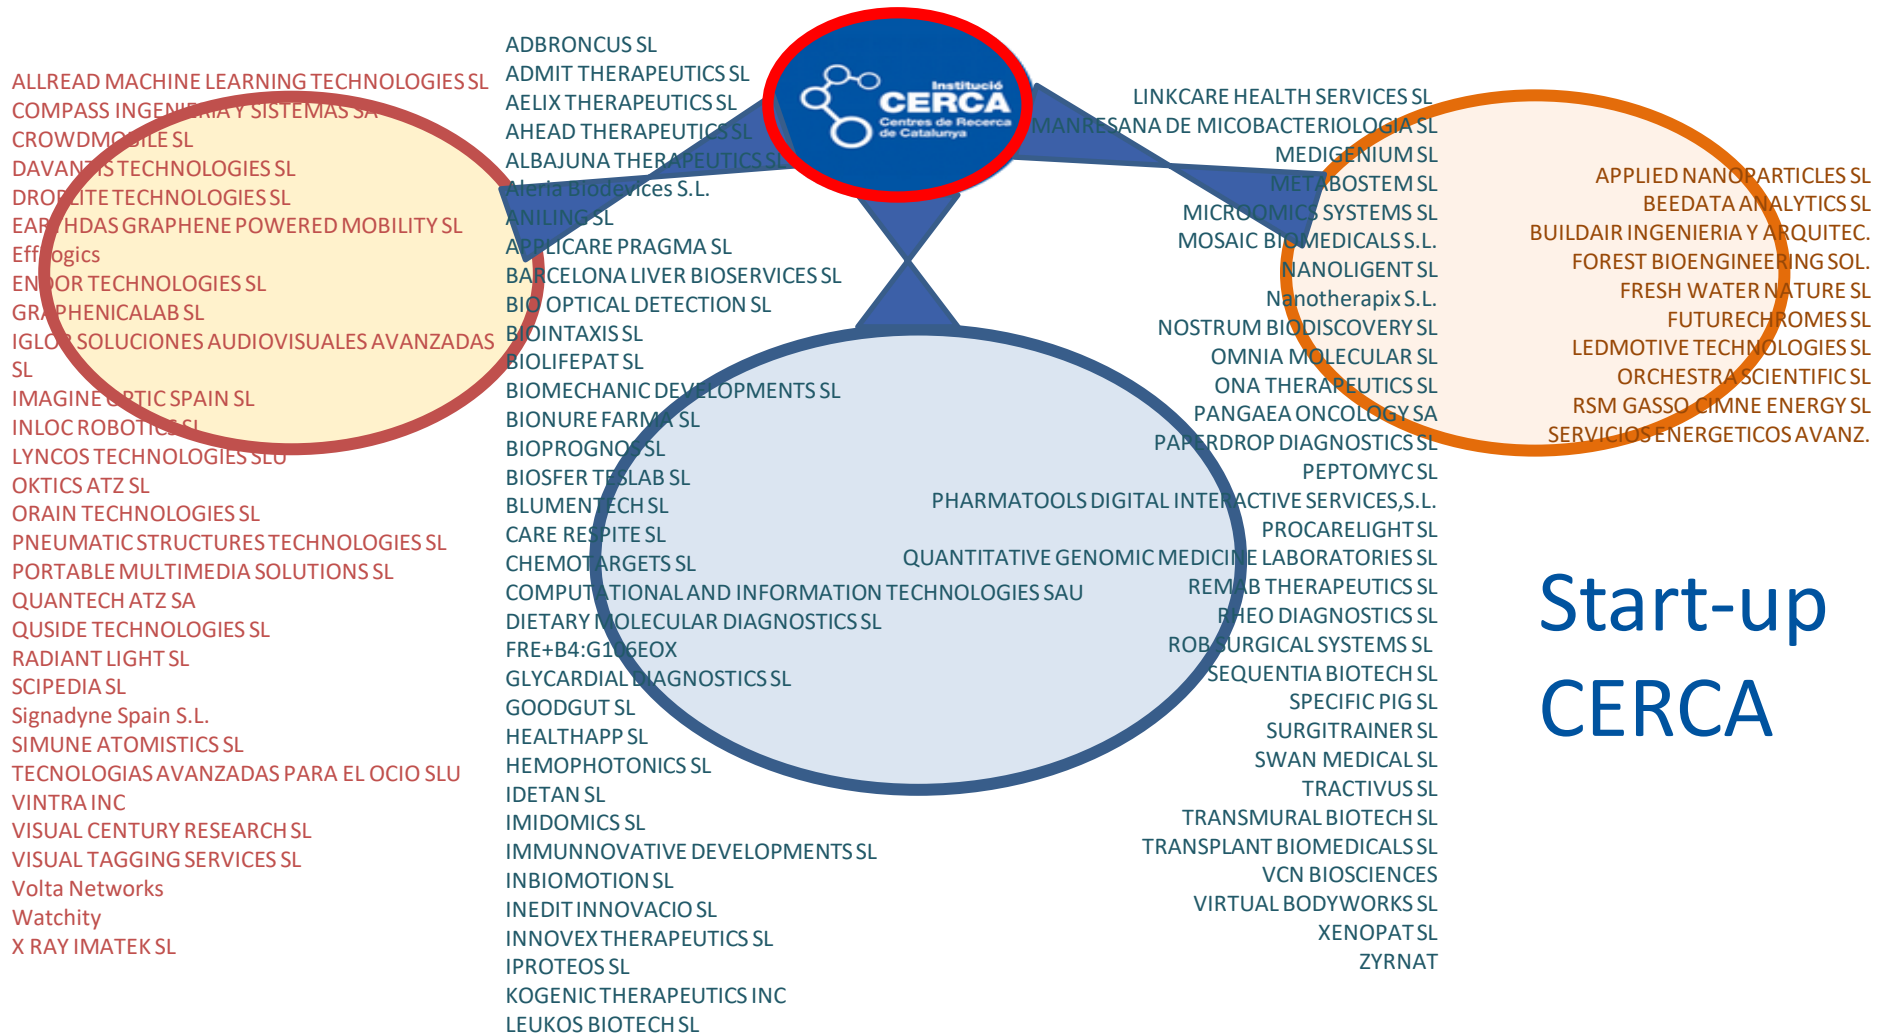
Institució CERCA Centres de Recerca de Catalunya

ALLREAD MACHINE LEARNING TECHNOLOGIES SL
COMPASS INGENIERIA Y SISTEMAS SA
CROWDMOBILE SL
DAVANTIS TECHNOLOGIES SL
DROPLITE TECHNOLOGIES SL
EARTHDAS GRAPHENE POWERED MOBILITY SL
Effilogics
ENDOR TECHNOLOGIES SL
GRAPHENICALAB SL
IGLOR SOLUCIONES AUDIOVISUALES AVANZADAS SL
IMAGINE OPTIC SPAIN SL
INLOC ROBOTICS SL
LYNCOS TECHNOLOGIES SLU
OKTICS ATZ SL
ORAIN TECHNOLOGIES SL
PNEUMATIC STRUCTURES TECHNOLOGIES SL
PORTABLE MULTIMEDIA SOLUTIONS SL
QUANTECH ATZ SA
QUSIDE TECHNOLOGIES SL
RADIANT LIGHT SL
SCIPEDIA SL
Signadyne Spain S.L.
SIMUNE ATOMISTICS SL
TECNOLOGIAS AVANZADAS PARA EL OCIO SLU
VINTRA INC
VISUAL CENTURY RESEARCH SL
VISUAL TAGGING SERVICES SL
Volta Networks
Watchity
X RAY IMATEK SL

ADBRONCUS SL
ADMIT THERAPEUTICS SL
AELIX THERAPEUTICS SL
AHEAD THERAPEUTICS SL
ALBAJUNA THERAPEUTICS SL
Aleria Biodevices S.L.
ANILING SL
APPLICARE PRAGMA SL
BARCELONA LIVER BIOSERVICES SL
BIO OPTICAL DETECTION SL
BIOINTAXIS SL
BIOLIFEPAT SL
BIOMECHANIC DEVELOPMENTS SL
BIONURE FARMA SL
BIOPROGNOS SL
BIOSFER TESLAB SL
BLUMENTECH SL
CARE RESPITE SL
CHEMOTARGETS SL
COMPUTATIONAL AND INFORMATION TECHNOLOGIES SAU
DIETARY MOLECULAR DIAGNOSTICS SL
FRE+B4:G106EOX
GLYCARDIAL DIAGNOSTICS SL
GOODGUT SL
HEALTHAPP SL
HEMOPHOTONICS SL
IDETAN SL
IMIDOMICS SL
IMMUNNOVATIVE DEVELOPMENTS SL
INBIOMOTION SL
INEDIT INNOVACIO SL
INNOVEX THERAPEUTICS SL
IPROTEOS SL
KOGENIC THERAPEUTICS INC
LEUKOS BIOTECH SL

LINKCARE HEALTH SERVICES SL
MANRESANA DE MICOBACTERIOLOGIA SL
MEDIGENIUM SL
METABOSTEM SL
MICROOMICS SYSTEMS SL
MOSAIC BIOMEDICALS S.L.
NANOLIGENT SL
Nanotherapix S.L.
NOSTRUM BIODISCOVERY SL
OMNIA MOLECULAR SL
ONA THERAPEUTICS SL
PANGAEA ONCOLOGY SA
PAPERDROP DIAGNOSTICS SL
PEPTOMYC SL
PHARMATOOLS DIGITAL INTERACTIVE SERVICES,S.L.
PROCARELIGHT SL
QUANTITATIVE GENOMIC MEDICINE LABORATORIES SL
REMAB THERAPEUTICS SL
RHEO DIAGNOSTICS SL
ROB SURGICAL SYSTEMS SL
SEQUENTIA BIOTECH SL
SPECIFIC PIG SL
SURGITRAINER SL
SWAN MEDICAL SL
TRACTIVUS SL
TRANSMURAL BIOTECH SL
TRANSPLANT BIOMEDICALS SL
VCN BIOSCIENCES
VIRTUAL BODYWORKS SL
XENOPAT SL
ZYRNAT

APPLIED NANOPARTICLES SL
BEEDATA ANALYTICS SL
BUILDAIR INGENIERIA Y ARQUITEC.
FOREST BIOENGINEERING SOL.
FRESH WATER NATURE SL
FUTURECHROMES SL
LEDMOTIVE TECHNOLOGIES SL
ORCHESTRA SCIENTIFIC SL
RSM GASSO CIMNE ENERGY SL
SERVICIOS ENERGETICOS AVANZ.

Start-up CERCA